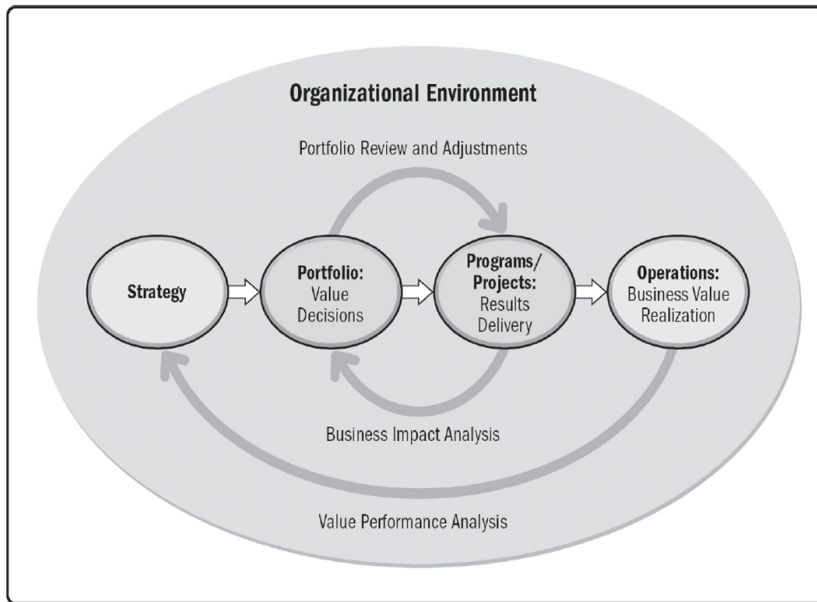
Organizational Environment

Portfolio Review and Adjustments

Strategy

Portfolio: Value Decisions

Programs/ Projects: Results Delivery

Operations: Business Value Realization

Business Impact Analysis

Value Performance Analysis